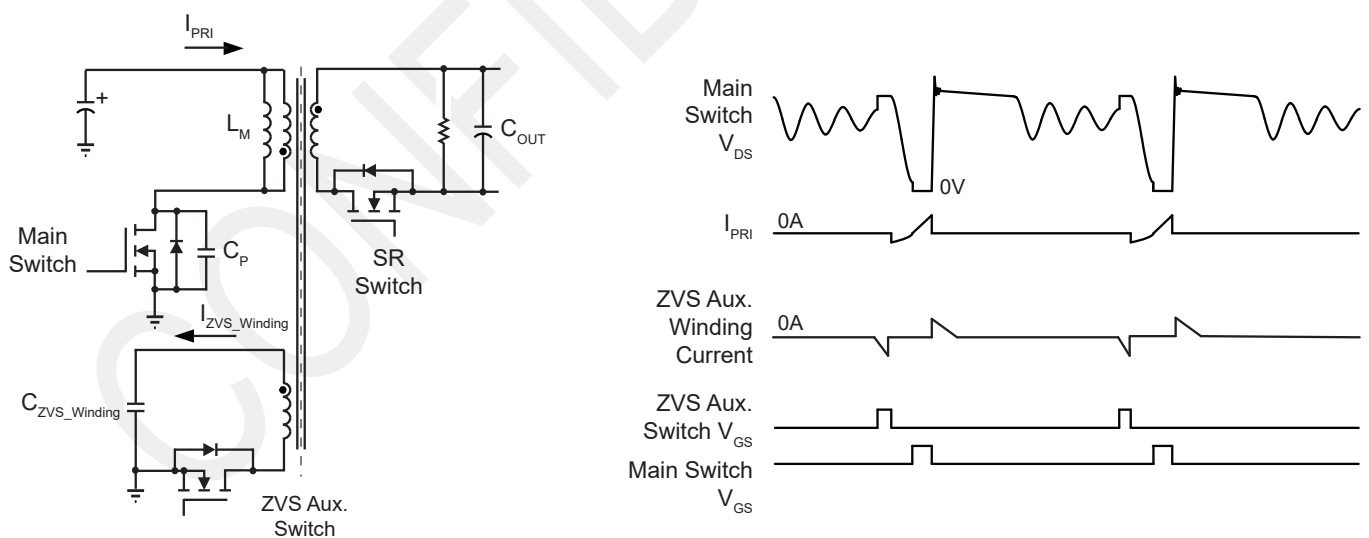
$I_{PRI}$

+

$L_M$

$C_{OUT}$

Main Switch

$C_P$

SR Switch

$I_{ZVS\_Winding}$

$C_{ZVS\_Winding}$

ZVS Aux. Switch

Main Switch $V_{DS}$

0V

$I_{PRI}$

0A

ZVS Aux. Winding Current

0A

ZVS Aux. Switch $V_{GS}$

Main Switch $V_{GS}$

CONFIDENTIAL